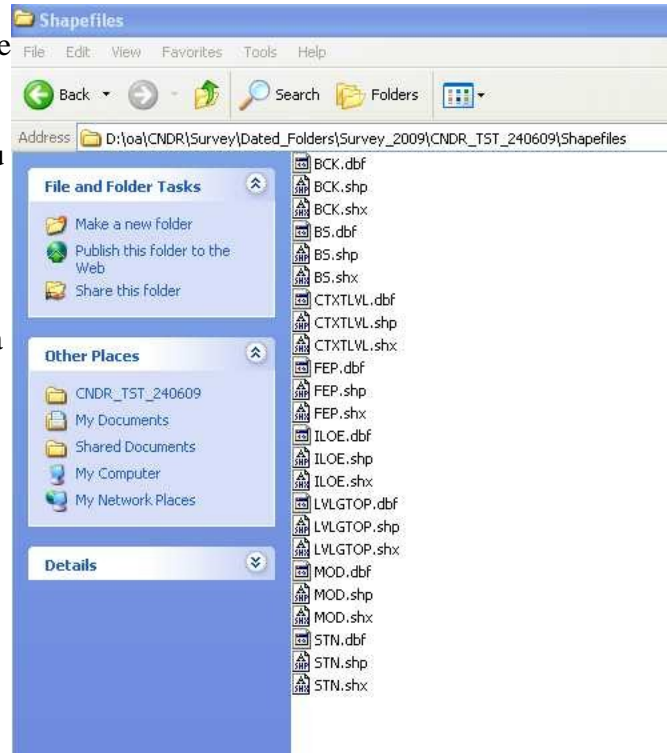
Shapefiles

File Edit View Favorites Tools Help

Back Search Folders

Address D:\oa\CNDR\Survey\Dated_Folders\Survey_2009\CNDR_TST_240609\Shapefiles

File and Folder Tasks

Make a new folder
Publish this folder to the Web
Share this folder

Other Places

CNDR_TST_240609
My Documents
Shared Documents
My Computer
My Network Places

Details

BCK.dbf
BCK.shp
BCK.shx
BS.dbf
BS.shp
BS.shx
CTXTLVL.dbf
CTXTLVL.shp
CTXTLVL.shx
FEP.dbf
FEP.shp
FEP.shx
ILOE.dbf
ILOE.shp
ILOE.shx
LVLGTOP.dbf
LVLGTOP.shp
LVLGTOP.shx
MOD.dbf
MOD.shp
MOD.shx
STN.dbf
STN.shp
STN.shx